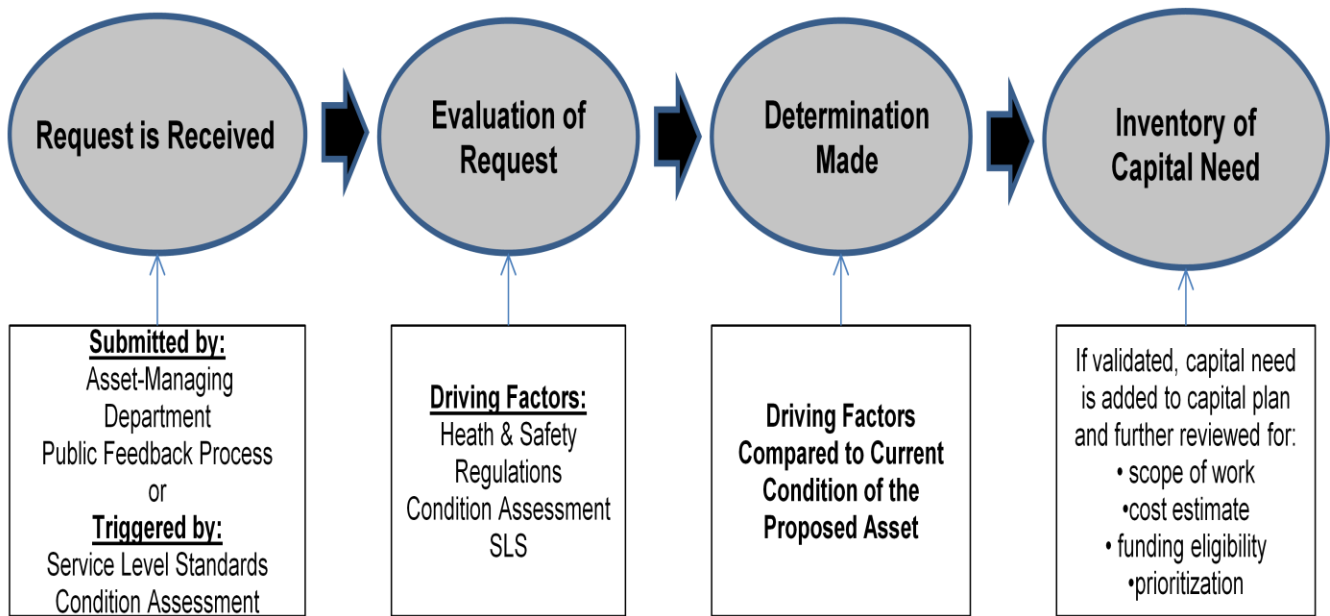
Request is Received

Evaluation of Request

Determination Made

Inventory of Capital Need

Submitted by:
Asset-Managing Department
Public Feedback Process
or
Triggered by:
Service Level Standards
Condition Assessment

Driving Factors:
Heath & Safety Regulations
Condition Assessment
SLS

Driving Factors Compared to Current Condition of the Proposed Asset

If validated, capital need is added to capital plan and further reviewed for:
• scope of work
•cost estimate
• funding eligibility
•prioritization